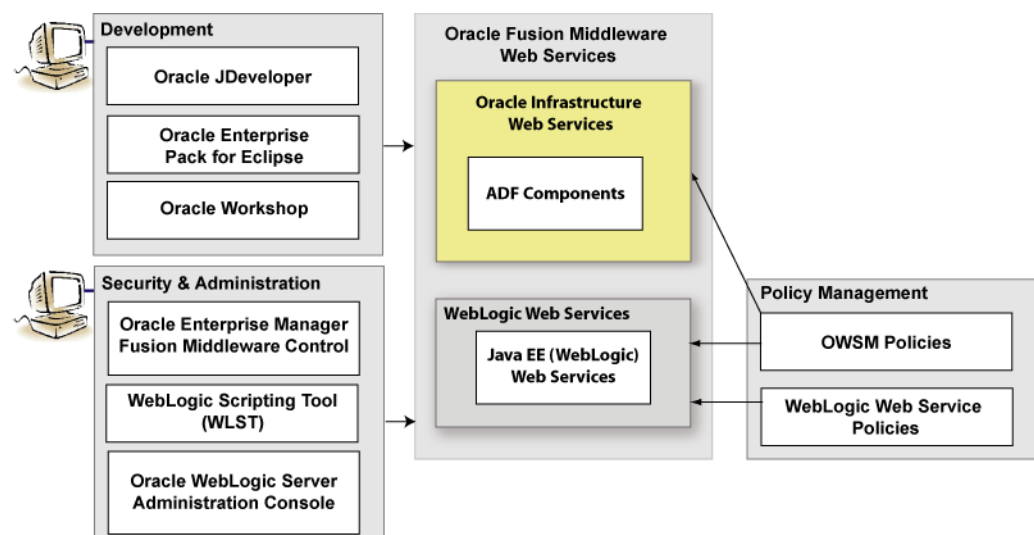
Development

Oracle JDeveloper

Oracle Enterprise Pack for Eclipse

Oracle Workshop

Security & Administration

Oracle Enterprise Manager Fusion Middleware Control

WebLogic Scripting Tool (WLST)

Oracle WebLogic Server Administration Console

Oracle Fusion Middleware Web Services

Oracle Infrastructure Web Services

ADF Components

WebLogic Web Services

Java EE (WebLogic) Web Services

Policy Management

OWSM Policies

WebLogic Web Service Policies